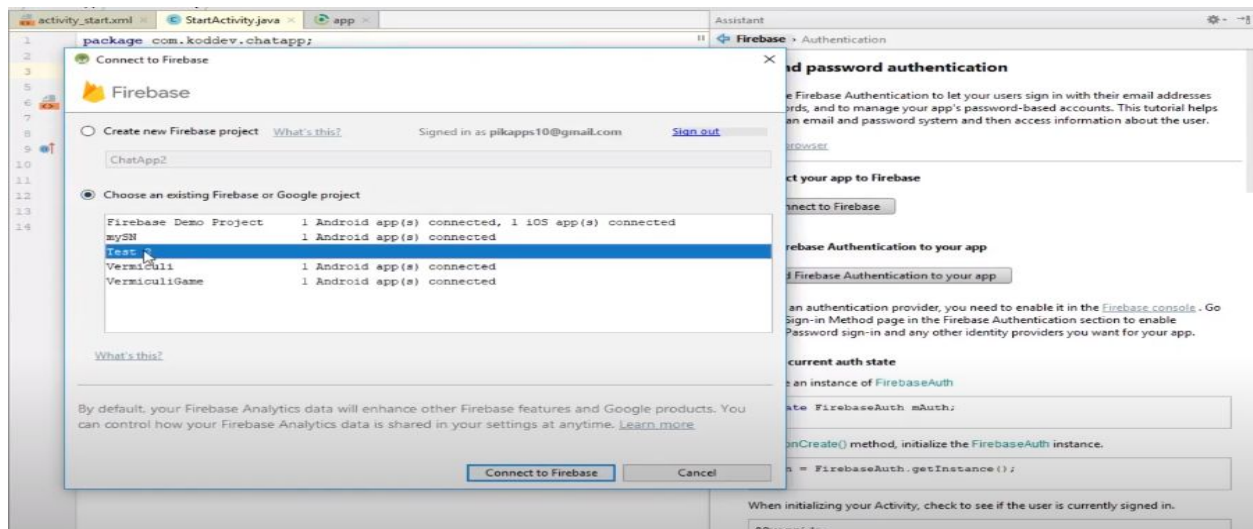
activity_start.xml × StartActivity.java × app ×

1 package com.koddev.chatapp;
2
3
5
6
7
8
9
10
11
12
13
14

Assistant

Firebase › Authentication

Connect to Firebase ×

Firebase

Create new Firebase project What's this? Signed in as pikapps10@gmail.com Sign out

ChatApp2

Choose an existing Firebase or Google project

| | |
|---|---|
| Firebase Demo Project | 1 Android app(s) connected, 1 iOS app(s) connected |
| mySN | 1 Android app(s) connected |
| Test 2 | |
| Vermiculi | 1 Android app(s) connected |
| VermiculiGame | 1 Android app(s) connected |

What's this?

By default, your Firebase Analytics data will enhance other Firebase features and Google products. You can control how your Firebase Analytics data is shared in your settings at anytime. Learn more

Connect to Firebase Cancel

d password authentication

e Firebase Authentication to let your users sign in with their email addresses ords, and to manage your app's password-based accounts. This tutorial helps an email and password system and then access information about the user.

rowser

t your app to Firebase

nnect to Firebase

rebase Authentication to your app

d Firebase Authentication to your app

an authentication provider, you need to enable it in the Firebase console . Go Sign-in Method page in the Firebase Authentication section to enable Password sign-in and any other identity providers you want for your app.

current auth state

e an instance of FirebaseAuth

ate FirebaseAuth mAuth;

onCreate() method, initialize the FirebaseAuth instance.

h = FirebaseAuth.getInstance();

When initializing your Activity, check to see if the user is currently signed in.